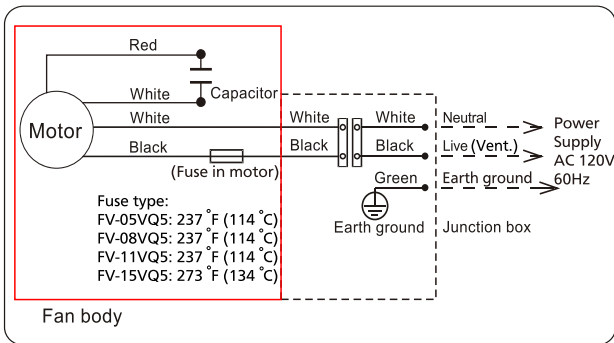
Red

White

Capacitor

Motor

White

White

White

Black

Black

Black

(Fuse in motor)

Green

Neutral

Live (Vent.)

Earth ground

Power Supply AC 120V 60Hz

Fuse type:
FV-05VQ5: 237 ˚F (114 ˚C)
FV-08VQ5: 237 ˚F (114 ˚C)
FV-11VQ5: 237 ˚F (114 ˚C)
FV-15VQ5: 273 ˚F (134 ˚C)

Earth ground

Junction box

Fan body